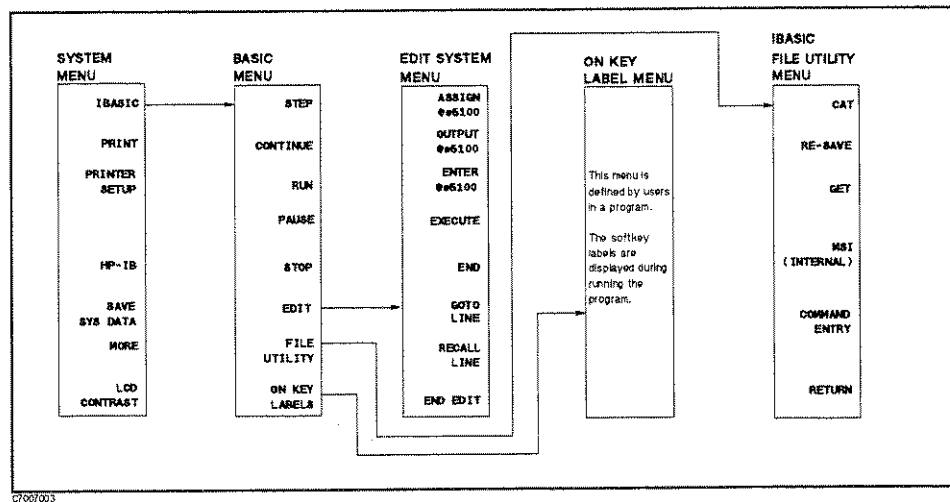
SYSTEM MENU

IBASIC

PRINT

PRINTER SETUP

HP-IB

SAVE SYS DATA

MORE

LCD CONTRAST

BASIC MENU

STEP

CONTINUE

RUN

PAUSE

STOP

EDIT

FILE UTILITY

ON KEY LABELS

EDIT SYSTEM MENU

ASSIGN @s6100

OUTPUT @s6100

ENTER @s6100

EXECUTE

END

GOTO LINE

RECALL LINE

END EDIT

ON KEY LABEL MENU

This menu is defined by users in a program.

The softkey labels are displayed during running the program.

IBASIC FILE UTILITY MENU

CAT

RE-SAVE

GET

MSI (INTERNAL)

COMMAND ENTRY

RETURN

C7067003